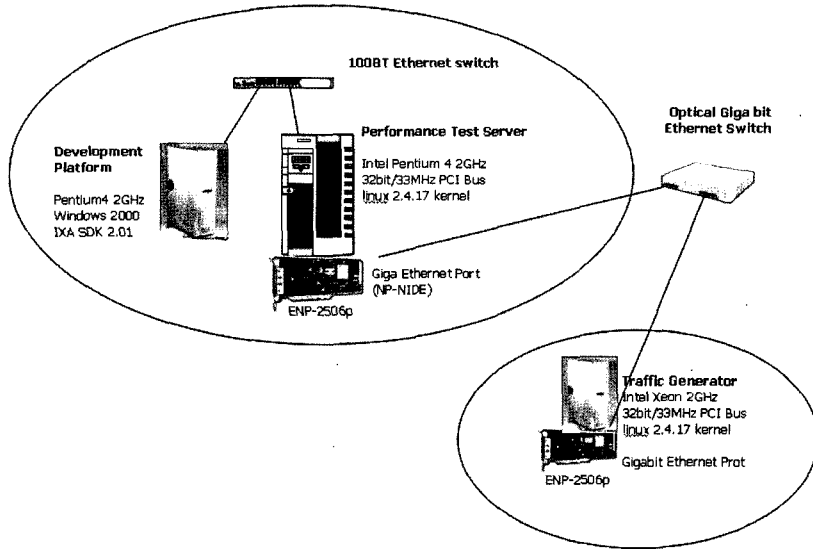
100BT Ethernet switch

Development Platform

Pentium4 2GHz
Windows 2000
IXA SDK 2.01

Performance Test Server

Intel Pentium 4 2GHz
32bit/33MHz PCI Bus
linux 2.4.17 kernel

Optical Giga bit Ethernet Switch

Giga Ethernet Port (NP-NIDE)

ENP-2506p

Traffic Generator
Intel Xeon 2GHz
32bit/33MHz PCI Bus
linux 2.4.17 kernel

Gigabit Ethernet Prot

ENP-2506p